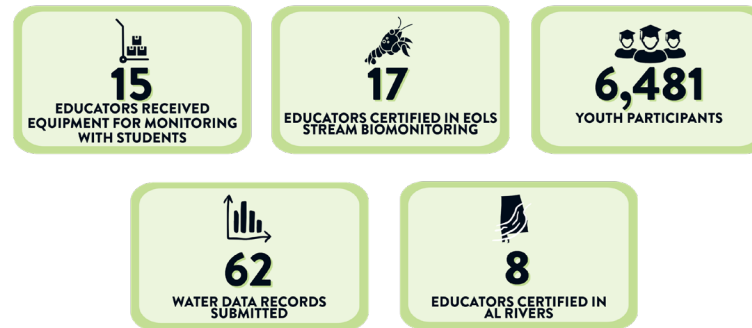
15
EDUCATORS RECEIVED EQUIPMENT FOR MONITORING WITH STUDENTS

17
EDUCATORS CERTIFIED IN EOLS STREAM BIOMONITORING

6,481
YOUTH PARTICIPANTS

62
WATER DATA RECORDS SUBMITTED

8
EDUCATORS CERTIFIED IN AL RIVERS